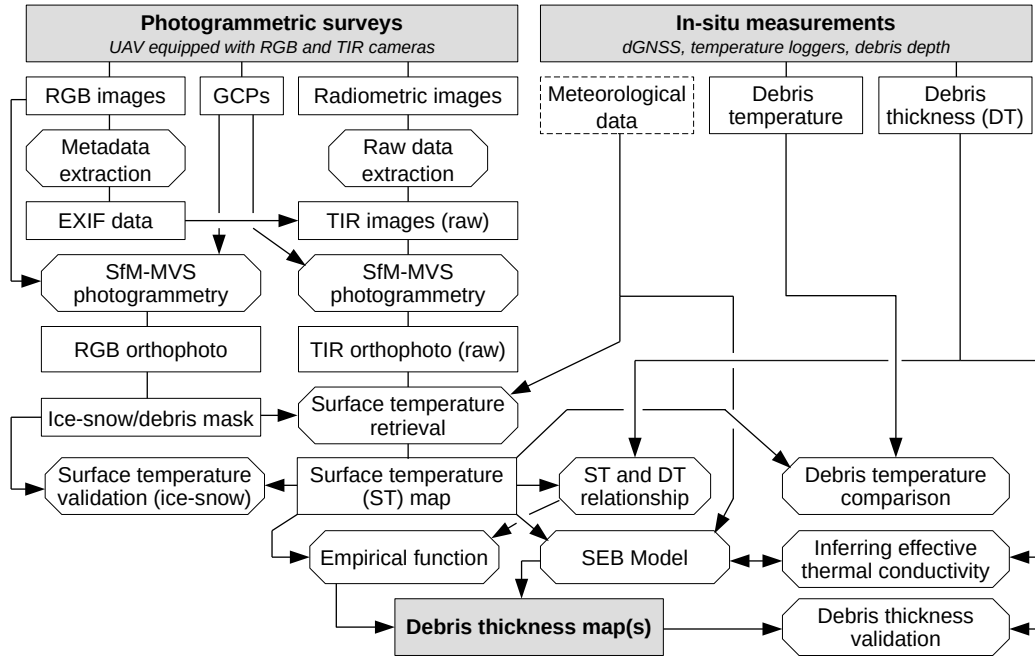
**Photogrammetric surveys**
*UAV equipped with RGB and TIR cameras*

**In-situ measurements**
*dGNSS, temperature loggers, debris depth*

RGB images

GCPs

Radiometric images

Meteorological data

Debris temperature

Debris thickness (DT)

Metadata extraction

Raw data extraction

EXIF data

TIR images (raw)

SfM-MVS photogrammetry

SfM-MVS photogrammetry

RGB orthophoto

TIR orthophoto (raw)

Ice-snow/debris mask

Surface temperature retrieval

Surface temperature validation (ice-snow)

Surface temperature (ST) map

ST and DT relationship

Debris temperature comparison

Empirical function

SEB Model

Inferring effective thermal conductivity

**Debris thickness map(s)**

Debris thickness validation